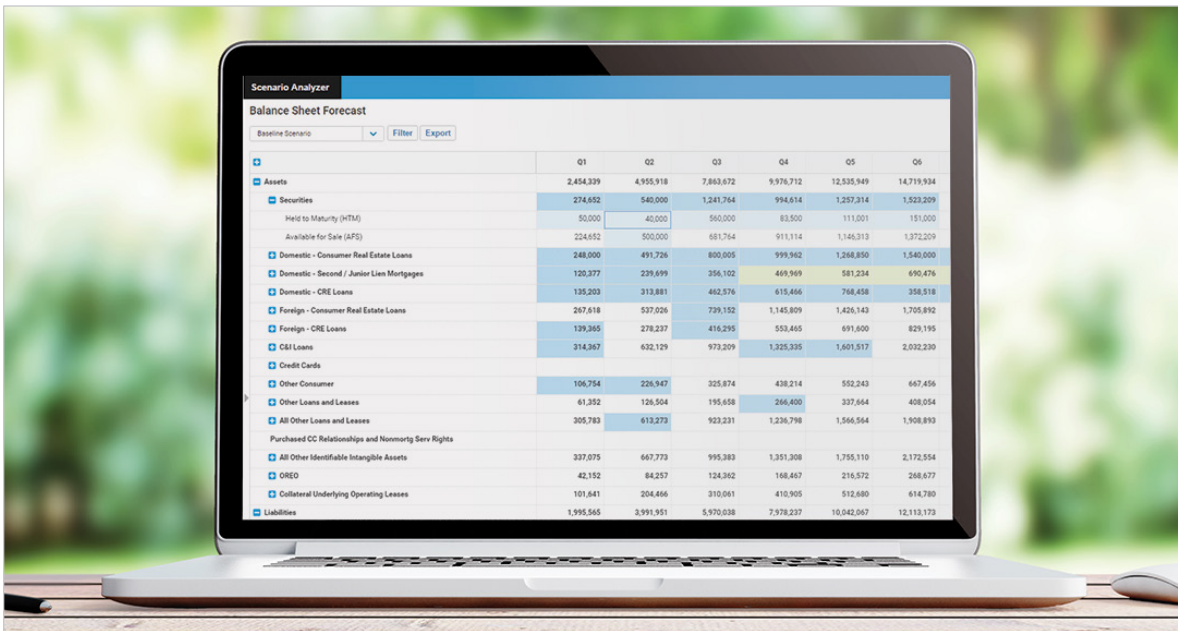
Scenario Analyzer

Balance Sheet Forecast

Baseline Scenario

Filter Export

| | Q1 | Q2 | Q3 | Q4 | Q5 | Q6 |
|---|---|---|---|---|---|---|
| Assets | 2,454,339 | 4,955,918 | 7,863,672 | 9,976,712 | 12,535,949 | 14,719,934 |
| Securities | 274,652 | 540,000 | 1,241,764 | 994,614 | 1,257,314 | 1,523,209 |
| Held to Maturity (HTM) | 50,000 | 40,000 | 560,000 | 83,500 | 111,001 | 151,000 |
| Available for Sale (AFS) | 224,652 | 500,000 | 681,764 | 911,114 | 1,146,313 | 1,372,209 |
| Domestic - Consumer Real Estate Loans | 248,000 | 491,726 | 800,005 | 999,962 | 1,268,850 | 1,540,000 |
| Domestic - Second / Junior Lien Mortgages | 120,377 | 239,699 | 356,102 | 469,969 | 581,234 | 690,476 |
| Domestic - CRE Loans | 135,203 | 313,881 | 462,576 | 615,466 | 768,458 | 358,518 |
| Foreign - Consumer Real Estate Loans | 267,618 | 537,026 | 739,152 | 1,145,809 | 1,426,143 | 1,705,892 |
| Foreign - CRE Loans | 139,365 | 278,237 | 416,295 | 553,465 | 691,600 | 829,195 |
| C&I Loans | 314,367 | 632,129 | 973,209 | 1,325,335 | 1,601,517 | 2,032,230 |
| Credit Cards | | | | | | |
| Other Consumer | 106,754 | 226,947 | 325,874 | 438,214 | 552,243 | 667,456 |
| Other Loans and Leases | 61,352 | 126,504 | 195,658 | 266,400 | 337,664 | 408,054 |
| All Other Loans and Leases | 305,783 | 613,273 | 923,231 | 1,236,798 | 1,566,564 | 1,908,893 |
| Purchased CC Relationships and Nonmortg Serv Rights | | | | | | |
| All Other Identifiable Intangible Assets | 337,075 | 667,773 | 995,383 | 1,351,308 | 1,755,110 | 2,172,554 |
| OREO | 42,152 | 84,257 | 124,362 | 168,467 | 216,572 | 268,677 |
| Collateral Underlying Operating Leases | 101,641 | 204,466 | 310,061 | 410,905 | 512,680 | 614,780 |
| Liabilities | 1,995,565 | 3,991,951 | 5,970,038 | 7,978,237 | 10,042,067 | 12,113,173 |